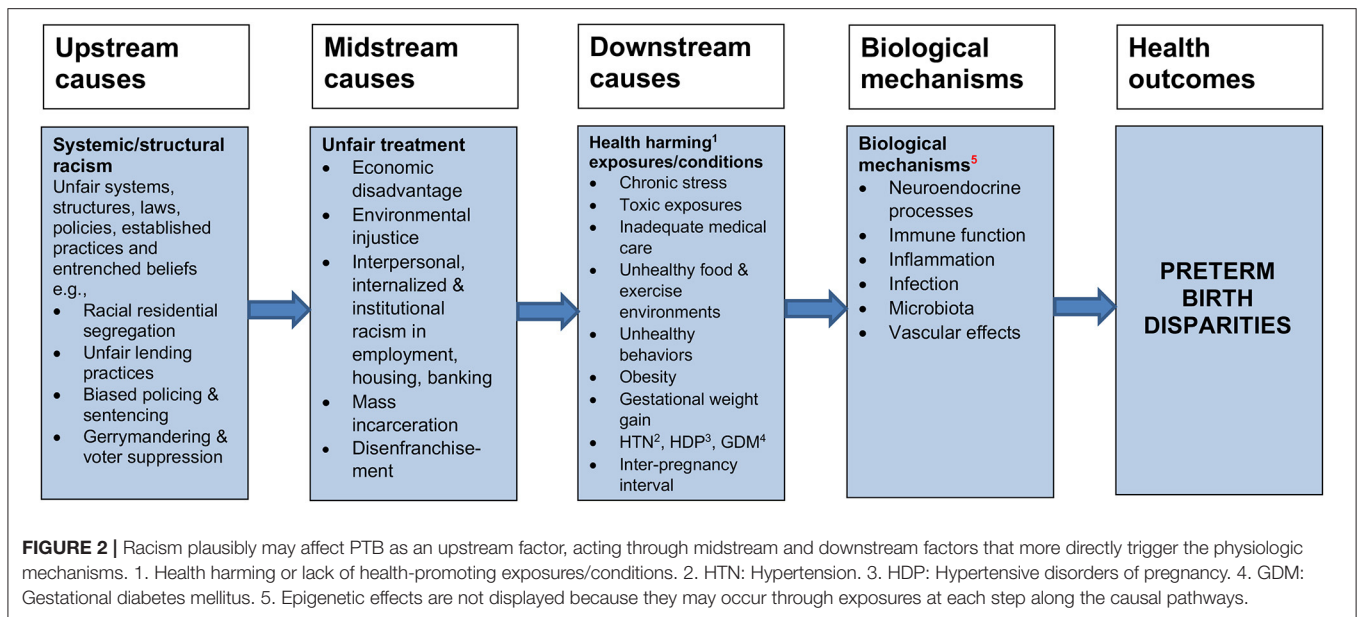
Upstream causes

Systemic/structural racism
Unfair systems, structures, laws, policies, established practices and entrenched beliefs e.g.,
- Racial residential segregation
- Unfair lending practices
- Biased policing & sentencing
- Gerrymandering & voter suppression

Midstream causes

Unfair treatment
- Economic disadvantage
- Environmental injustice
- Interpersonal, internalized & institutional racism in employment, housing, banking
- Mass incarceration
- Disenfranchisement

Downstream causes

Health harming$^1$ exposures/conditions
- Chronic stress
- Toxic exposures
- Inadequate medical care
- Unhealthy food & exercise environments
- Unhealthy behaviors
- Obesity
- Gestational weight gain
- HTN$^2$, HDP$^3$, GDM$^4$
- Inter-pregnancy interval

Biological mechanisms

Biological mechanisms$^5$
- Neuroendocrine processes
- Immune function
- Inflammation
- Infection
- Microbiota
- Vascular effects

Health outcomes

PRETERM BIRTH DISPARITIES

FIGURE 2 | Racism plausibly may affect PTB as an upstream factor, acting through midstream and downstream factors that more directly trigger the physiologic mechanisms. 1. Health harming or lack of health-promoting exposures/conditions. 2. HTN: Hypertension. 3. HDP: Hypertensive disorders of pregnancy. 4. GDM: Gestational diabetes mellitus. 5. Epigenetic effects are not displayed because they may occur through exposures at each step along the causal pathways.